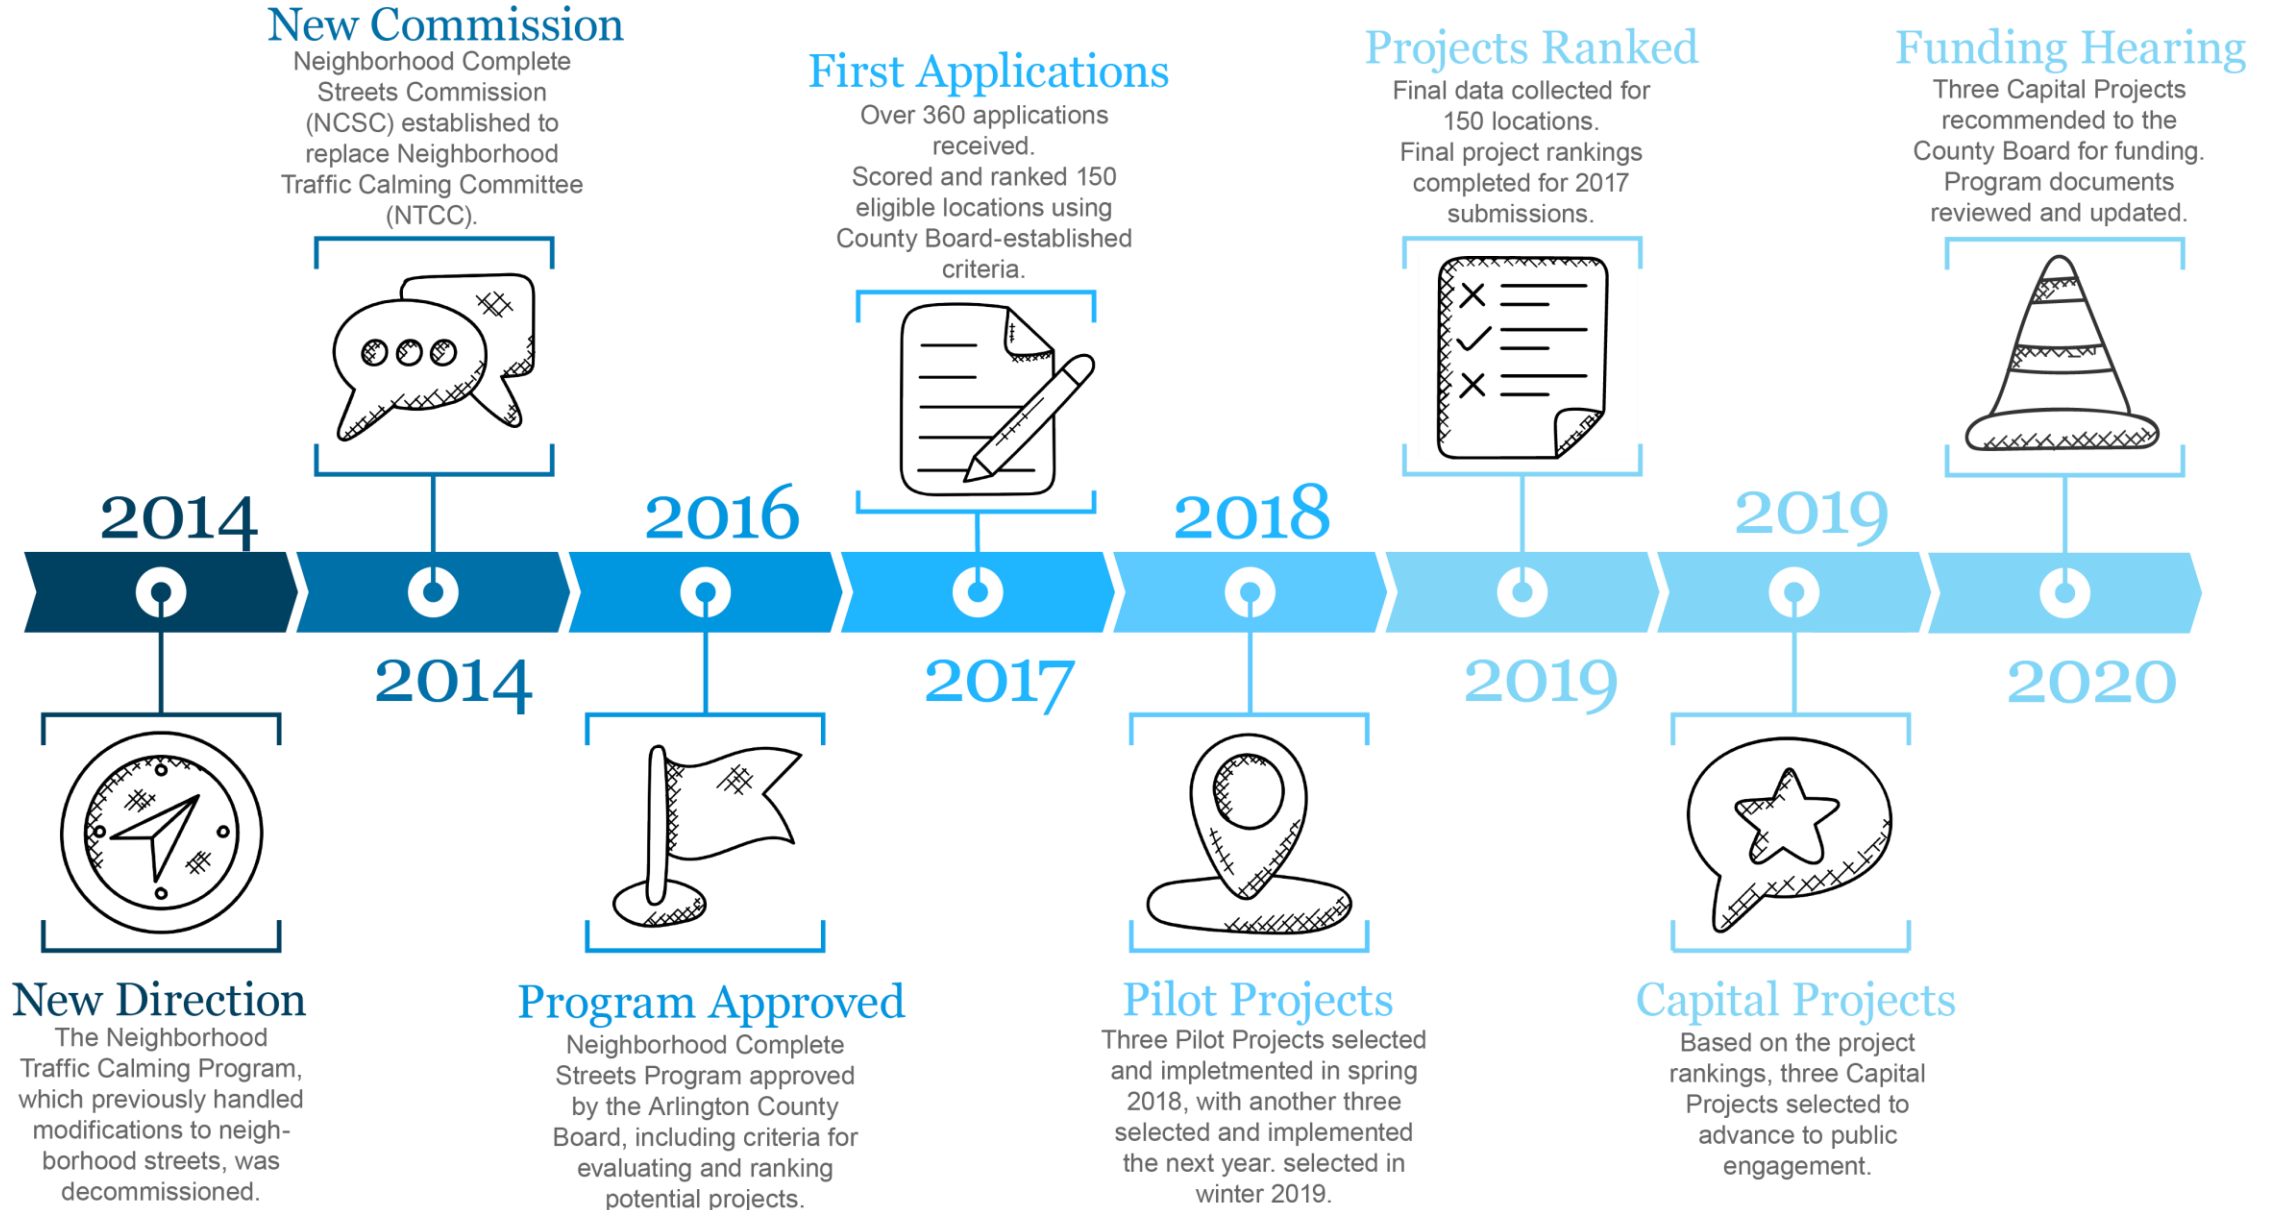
New Commission
Neighborhood Complete Streets Commission (NCSC) established to replace Neighborhood Traffic Calming Committee (NTCC).

First Applications
Over 360 applications received.
Scored and ranked 150 eligible locations using County Board-established criteria.

Projects Ranked
Final data collected for 150 locations.
Final project rankings completed for 2017 submissions.

Funding Hearing
Three Capital Projects recommended to the County Board for funding.
Program documents reviewed and updated.

2014

2016

2018

2019

2014

2017

2019

2020

New Direction
The Neighborhood Traffic Calming Program, which previously handled modifications to neighborhood streets, was decommissioned.

Program Approved
Neighborhood Complete Streets Program approved by the Arlington County Board, including criteria for evaluating and ranking potential projects.

Pilot Projects
Three Pilot Projects selected and impletmented in spring 2018, with another three selected and implemented the next year. selected in winter 2019.

Capital Projects
Based on the project rankings, three Capital Projects selected to advance to public engagement.